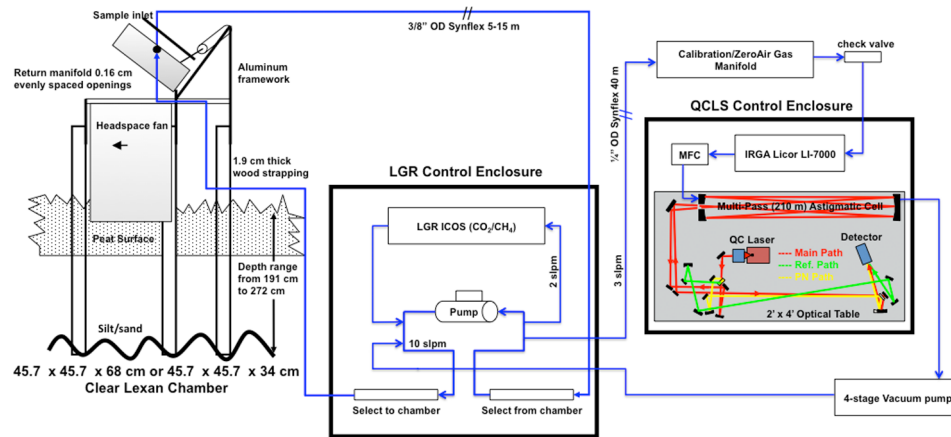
Sample inlet

3/8" OD Synflex 5-15 m

Return manifold 0.16 cm evenly spaced openings

Aluminum framework

Headspace fan

1.9 cm thick wood strapping

Peat Surface

Depth range from 191 cm to 272 cm

Silt/sand

45.7 x 45.7 x 68 cm or 45.7 x 45.7 x 34 cm
Clear Lexan Chamber

LGR Control Enclosure

LGR ICOS ($CO_2$/$CH_4$)

2 slpm

Pump

10 slpm

Select to chamber

Select from chamber

¼" OD Synflex 40 m

3 slpm

Calibration/ZeroAir Gas Manifold

check valve

QCLS Control Enclosure

MFC

IRGA Licor LI-7000

Multi-Pass (210 m) Astigmatic Cell

QC Laser

Detector

Main Path
Ref. Path
PN Path

2' x 4' Optical Table

4-stage Vacuum pump